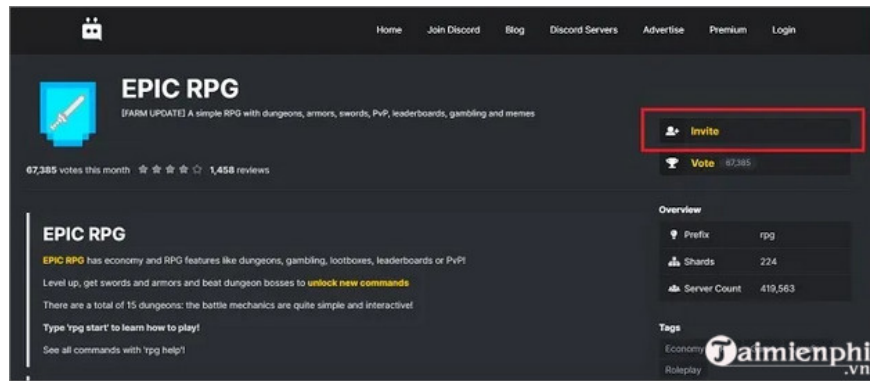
Home Join Discord Blog Discord Servers Advertise Premium Login

EPIC RPG

[FARM UPDATE] A simple RPG with dungeons, armors, swords, PvP, leaderboards, gambling and memes

67,385 votes this month 1,458 reviews

Invite

Vote 67,385

EPIC RPG

EPIC RPG has economy and RPG features like dungeons, gambling, lootboxes, leaderboards or PvP!

Level up, get swords and armors and beat dungeon bosses to unlock new commands

There are a total of 15 dungeons: the battle mechanics are quite simple and interactive!

Type 'rpg start' to learn how to play!

See all commands with 'rpg help'!

Overview

| Prefix | rpg |
|---|---|
| Shards | 224 |
| Server Count | 419,563 |

Tags

Economy

Roleplay

Taimienphi .vn